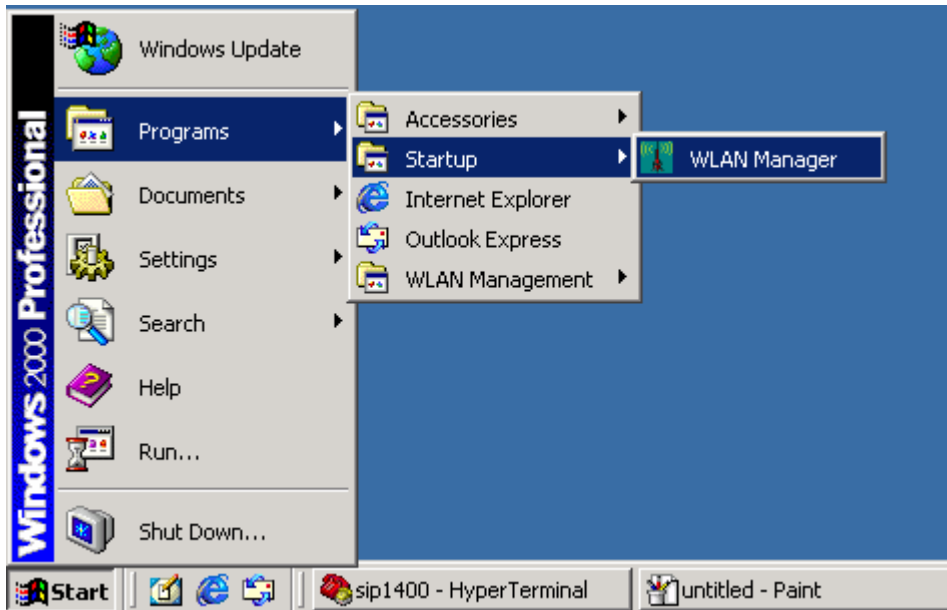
Windows 2000 Professional

Windows Update
Programs
Documents
Settings
Search
Help
Run...
Shut Down...

Accessories
Startup
Internet Explorer
Outlook Express
WLAN Management

WLAN Manager

Start
sip1400 - HyperTerminal
untitled - Paint